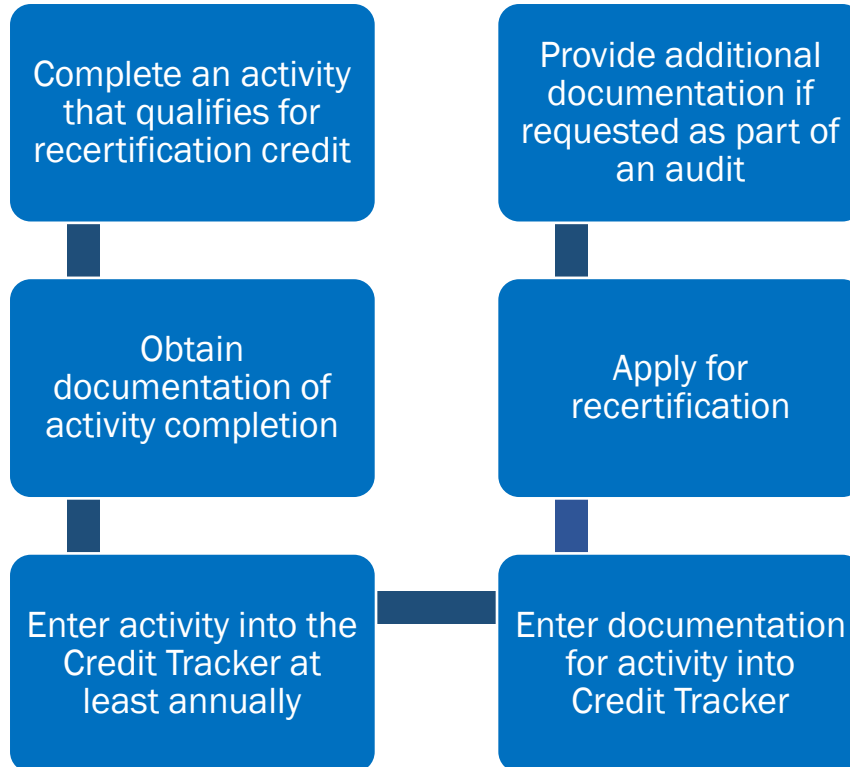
Complete an activity that qualifies for recertification credit

Obtain documentation of activity completion

Enter activity into the Credit Tracker at least annually

Enter documentation for activity into Credit Tracker

Apply for recertification

Provide additional documentation if requested as part of an audit